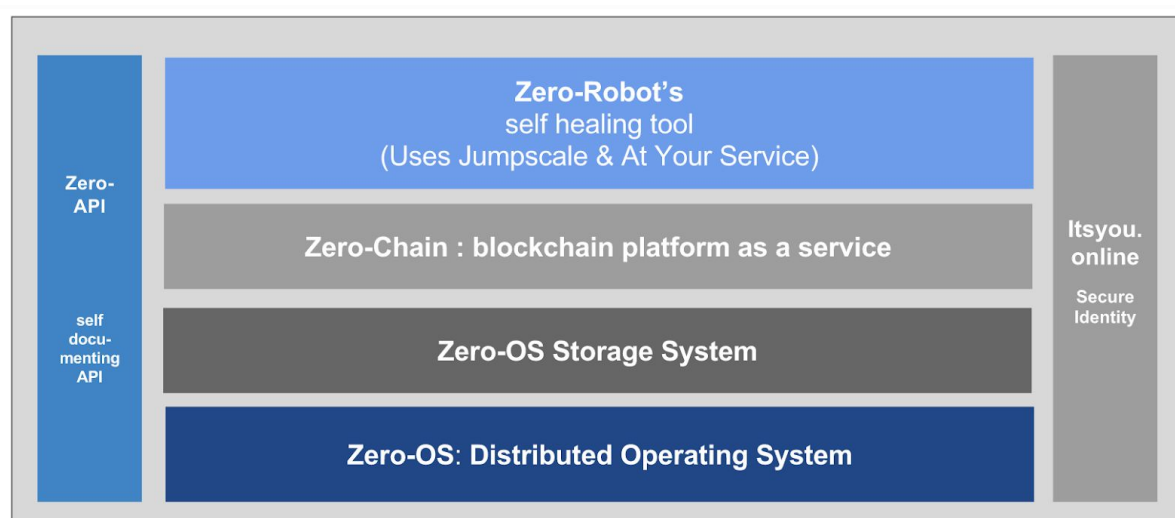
Zero-API

self documenting API

Zero-Robot's
self healing tool
(Uses Jumpscale & At Your Service)

Zero-Chain : blockchain platform as a service

Zero-OS Storage System

Zero-OS: Distributed Operating System

Itsyou. online

Secure Identity